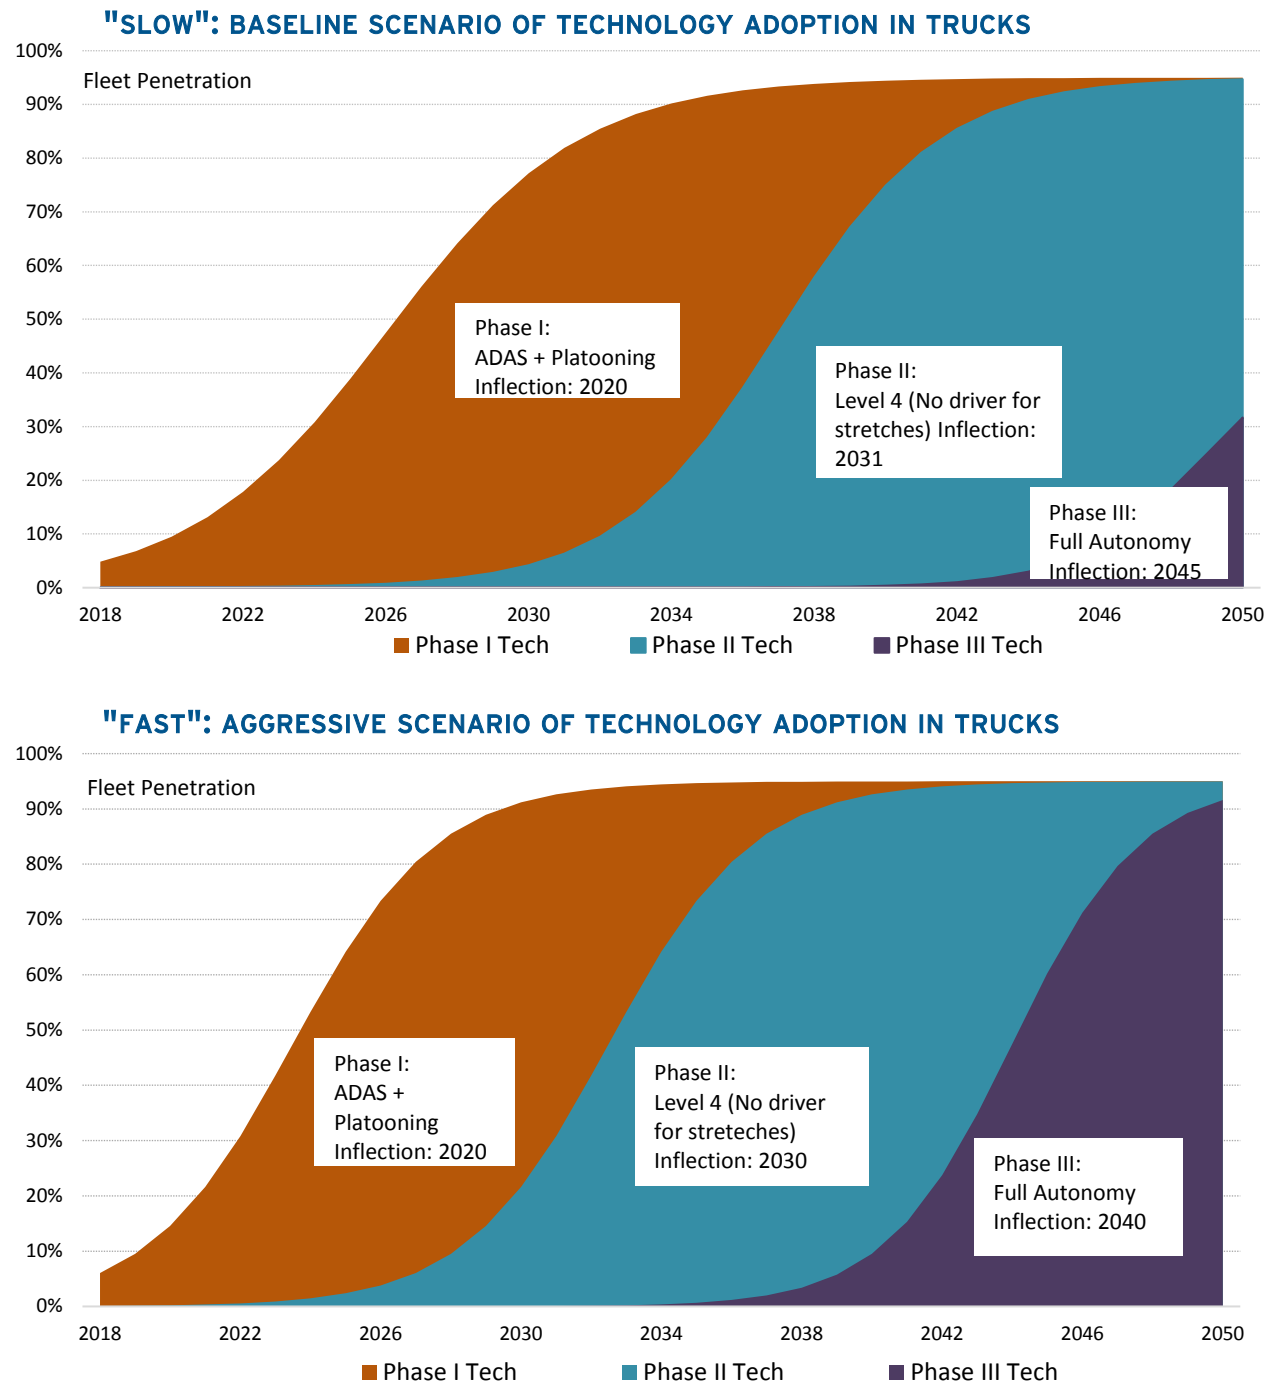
"SLOW": BASELINE SCENARIO OF TECHNOLOGY ADOPTION IN TRUCKS

100%
90%
80%
70%
60%
50%
40%
30%
20%
10%
0%

Fleet Penetration

Phase I:
ADAS + Platooning
Inflection: 2020

Phase II:
Level 4 (No driver for stretches) Inflection: 2031

Phase III:
Full Autonomy
Inflection: 2045

2018 2022 2026 2030 2034 2038 2042 2046 2050

Phase I Tech Phase II Tech Phase III Tech

"FAST": AGGRESSIVE SCENARIO OF TECHNOLOGY ADOPTION IN TRUCKS

100%
90%
80%
70%
60%
50%
40%
30%
20%
10%
0%

Fleet Penetration

Phase I:
ADAS +
Platooning
Inflection: 2020

Phase II:
Level 4 (No driver for streteches)
Inflection: 2030

Phase III:
Full Autonomy
Inflection: 2040

2018 2022 2026 2030 2034 2038 2042 2046 2050

Phase I Tech Phase II Tech Phase III Tech